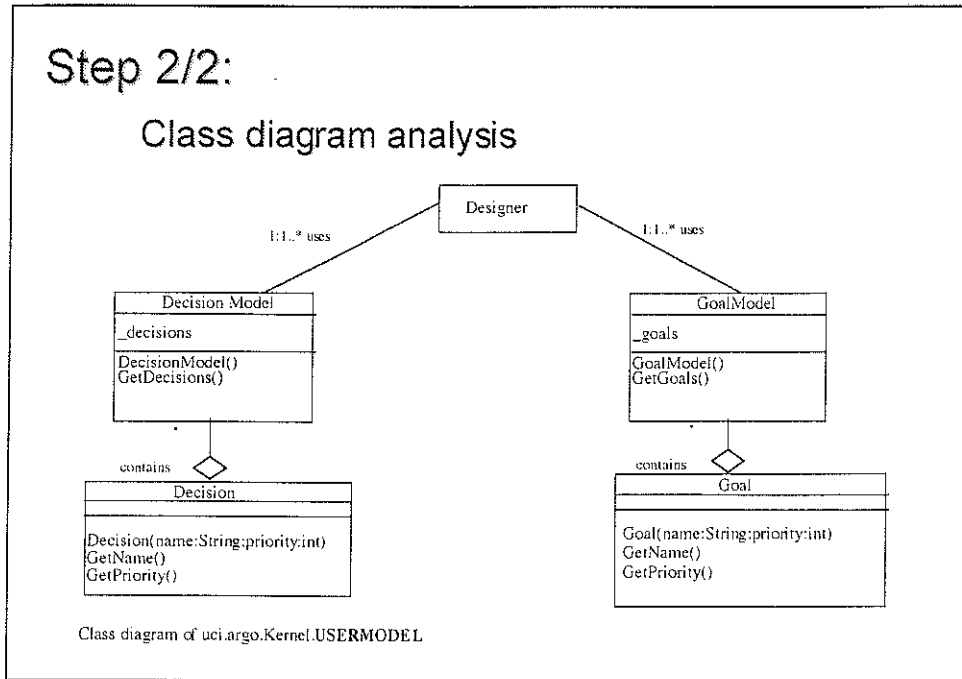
Step 2/2:

Class diagram analysis

Designer

1:1..* uses

1:1..* uses

Decision Model

_decisions

DecisionModel()
GetDecisions()

GoalModel

_goals

GoalModel()
GetGoals()

contains

contains

Decision

Decision(name:String:priority:int)
GetName()
GetPriority()

Goal

Goal(name:String:priority:int)
GetName()
GetPriority()

Class diagram of uci.argo.Kernel.USERMODEL